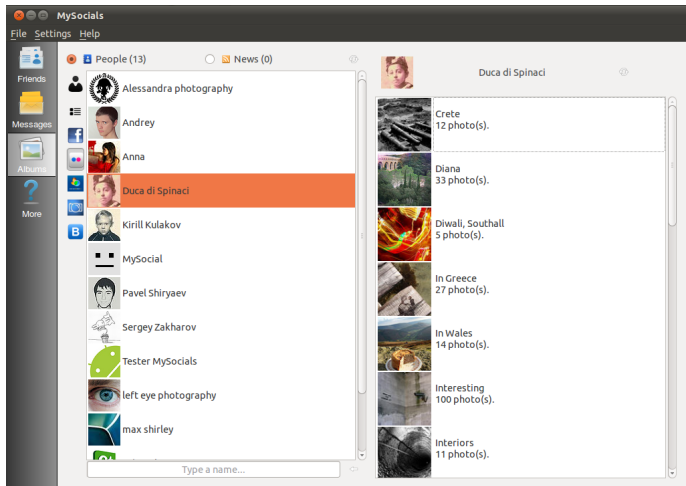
MySocials

File Settings Help

Friends

Messages

Albums

More

People (13)

News (0)

Alessandra photography

Andrey

Anna

Duca di Spinaci

Kirill Kulakov

MySocial

Pavel Shiryaev

Sergey Zakharov

Tester MySocials

left eye photography

max shirley

Type a name...

Duca di Spinaci

Crete
12 photo(s).

Diana
33 photo(s).

Diwali, Southall
5 photo(s).

In Greece
27 photo(s).

In Wales
14 photo(s).

Interesting
100 photo(s).

Interiors
11 photo(s).